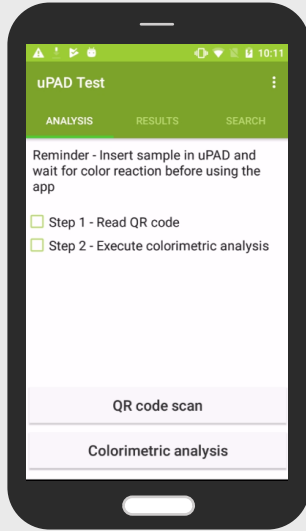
10:11

uPAD Test

ANALYSIS RESULTS SEARCH

Reminder - Insert sample in uPAD and wait for color reaction before using the app

Step 1 - Read QR code

Step 2 - Execute colorimetric analysis

QR code scan

Colorimetric analysis